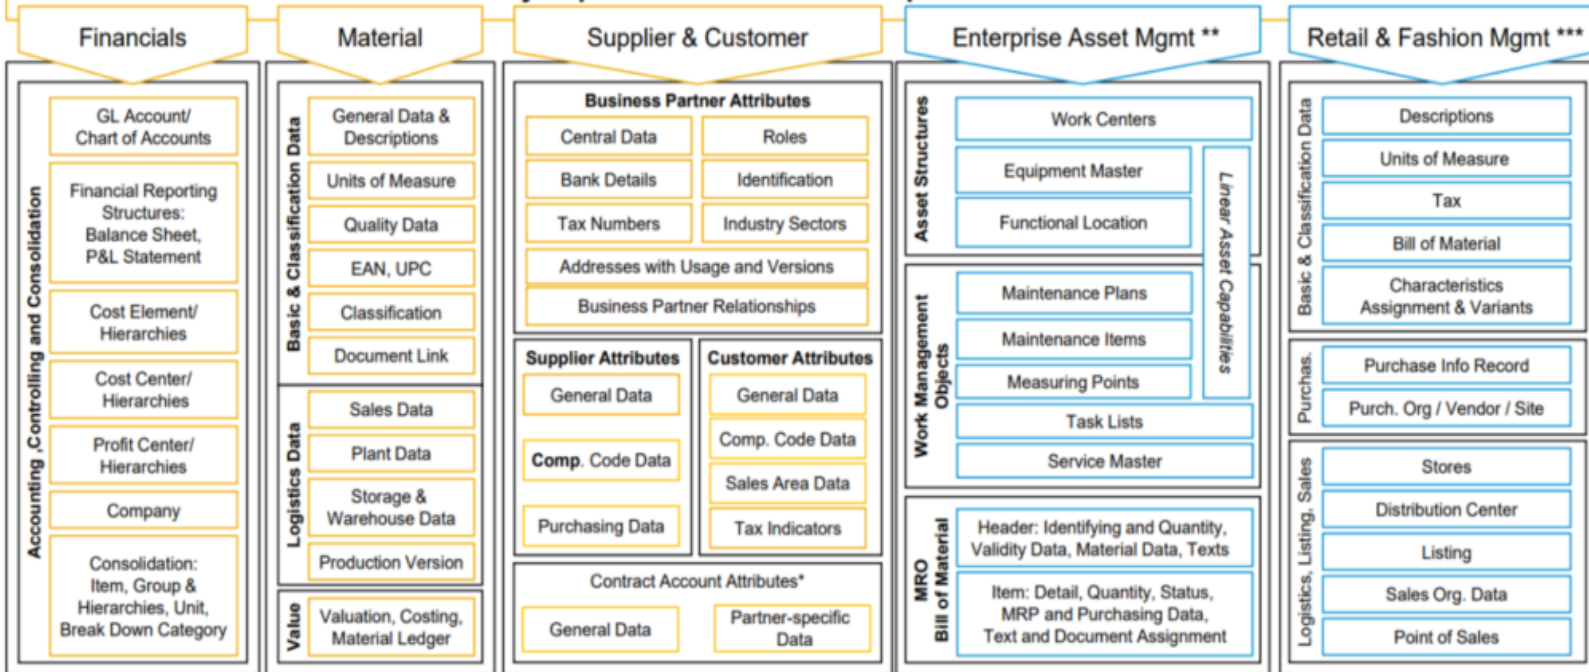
Financials

Accounting ,Controlling and Consolidation

GL Account/ Chart of Accounts

Financial Reporting Structures: Balance Sheet, P&L Statement

Cost Element/ Hierarchies

Cost Center/ Hierarchies

Profit Center/ Hierarchies

Company

Consolidation: Item, Group & Hierarchies, Unit, Break Down Category

Material

Basic & Classification Data

General Data & Descriptions

Units of Measure

Quality Data

EAN, UPC

Classification

Document Link

Logistics Data

Sales Data

Plant Data

Storage & Warehouse Data

Production Version

Value

Valuation, Costing, Material Ledger

Supplier & Customer

Business Partner Attributes

Central Data

Roles

Bank Details

Identification

Tax Numbers

Industry Sectors

Addresses with Usage and Versions

Business Partner Relationships

Supplier Attributes

General Data

Comp. Code Data

Purchasing Data

Customer Attributes

General Data

Comp. Code Data

Sales Area Data

Tax Indicators

Contract Account Attributes*

General Data

Partner-specific Data

Enterprise Asset Mgmt **

Asset Structures

Work Centers

Equipment Master

Functional Location

Linear Asset Capabilities

Work Management Objects

Maintenance Plans

Maintenance Items

Measuring Points

Task Lists

Service Master

MRO Bill of Material

Header: Identifying and Quantity, Validity Data, Material Data, Texts

Item: Detail, Quantity, Status, MRP and Purchasing Data, Text and Document Assignment

Retail & Fashion Mgmt ***

Basic & Classification Data

Descriptions

Units of Measure

Tax

Bill of Material

Characteristics Assignment & Variants

Purchas.

Purchase Info Record

Purch. Org / Vendor / Site

Logistics, Listing, Sales

Stores

Distribution Center

Listing

Sales Org. Data

Point of Sales